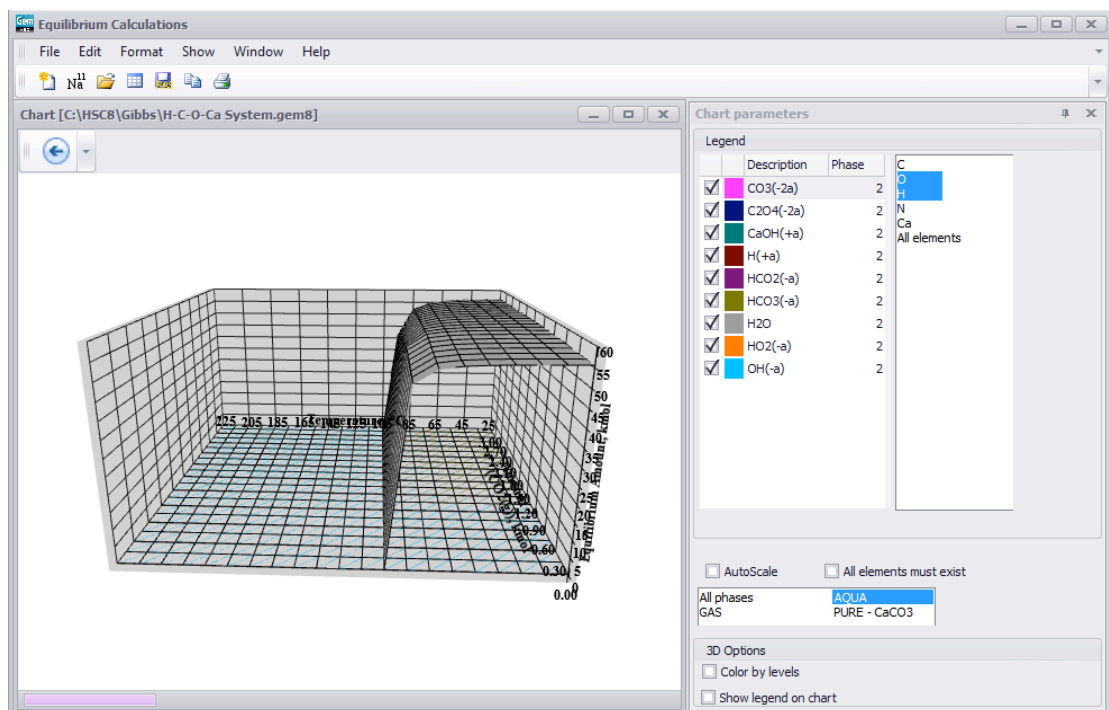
Equilibrium Calculations

File Edit Format Show Window Help

Chart [C:\HSC8\Gibbs\H-C-O-Ca System.gem8]

225 205 185 165 Temperature, °C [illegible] 85 65 45 25

60
55
50
45
40
35
30
25
20
15
10
5
0
Equilibrium Amount, kmol

1.80
1.50
1.20
0.90
0.60
0.30
0.00

Chart parameters

Legend

| | | Description | Phase |
|---|---|---|---|
| ☑ | | CO3(-2a) | 2 |
| ☑ | | C2O4(-2a) | 2 |
| ☑ | | CaOH(+a) | 2 |
| ☑ | | H(+a) | 2 |
| ☑ | | HCO2(-a) | 2 |
| ☑ | | HCO3(-a) | 2 |
| ☑ | | H2O | 2 |
| ☑ | | HO2(-a) | 2 |
| ☑ | | OH(-a) | 2 |

C
O
H
N
Ca
All elements

AutoScale
All elements must exist

All phases
GAS
AQUA
PURE - CaCO3

3D Options
Color by levels
Show legend on chart